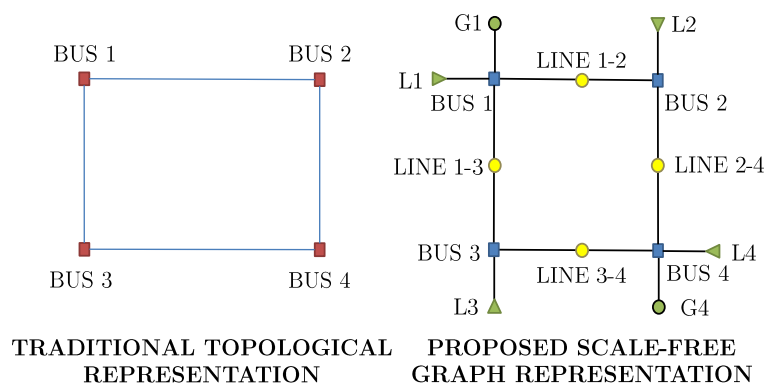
BUS 1

BUS 2

BUS 3

BUS 4

TRADITIONAL TOPOLOGICAL REPRESENTATION

G1

L2

LINE 1-2

L1

BUS 1

BUS 2

LINE 1-3

LINE 2-4

BUS 3

L4

LINE 3-4

BUS 4

L3

G4

PROPOSED SCALE-FREE GRAPH REPRESENTATION